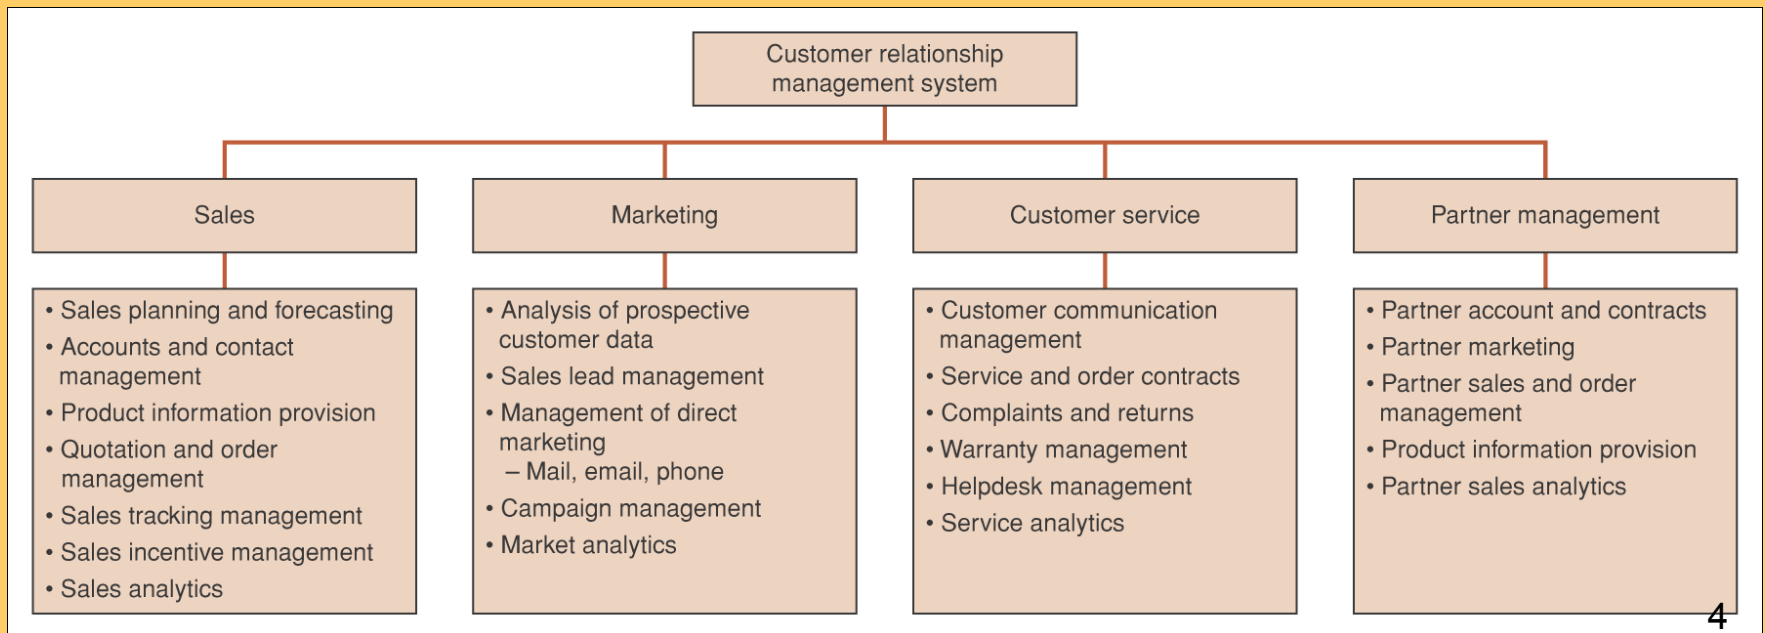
Customer relationship management system

Sales

• Sales planning and forecasting
• Accounts and contact management
• Product information provision
• Quotation and order management
• Sales tracking management
• Sales incentive management
• Sales analytics

Marketing

• Analysis of prospective customer data
• Sales lead management
• Management of direct marketing
– Mail, email, phone
• Campaign management
• Market analytics

Customer service

• Customer communication management
• Service and order contracts
• Complaints and returns
• Warranty management
• Helpdesk management
• Service analytics

Partner management

• Partner account and contracts
• Partner marketing
• Partner sales and order management
• Product information provision
• Partner sales analytics

4